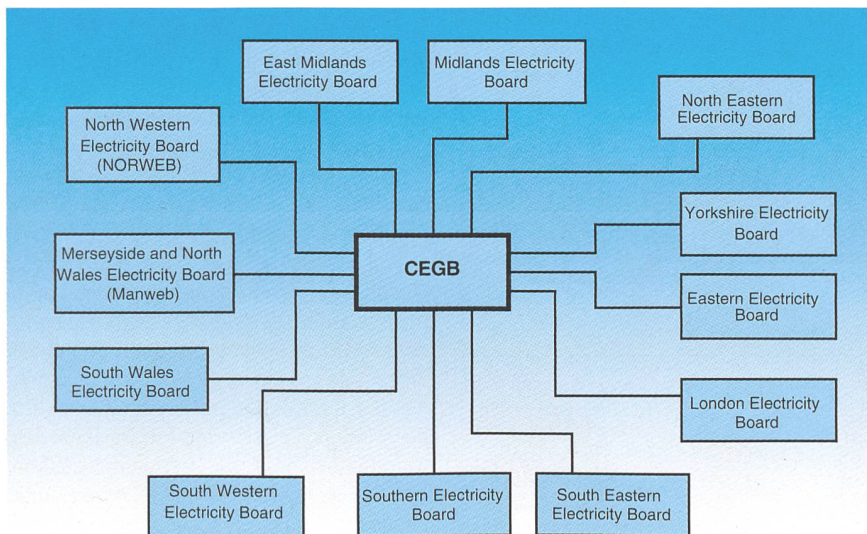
East Midlands Electricity Board

Midlands Electricity Board

North Eastern Electricity Board

North Western Electricity Board (NORWEB)

Yorkshire Electricity Board

Merseyside and North Wales Electricity Board (Manweb)

CEGB

Eastern Electricity Board

South Wales Electricity Board

London Electricity Board

South Western Electricity Board

Southern Electricity Board

South Eastern Electricity Board